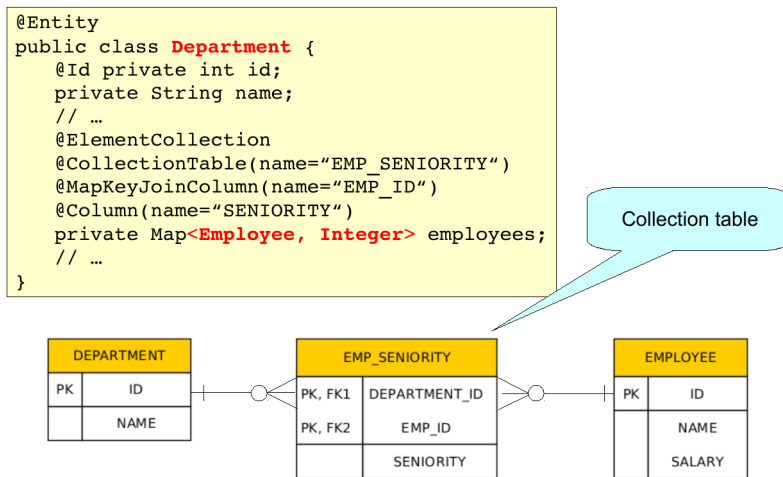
@Entity
public class Department {
    @Id private int id;
    private String name;
    // …
    @ElementCollection
    @CollectionTable(name="EMP_SENIORITY")
    @MapKeyJoinColumn(name="EMP_ID")
    @Column(name="SENIORITY")
    private Map<Employee, Integer> employees;
    // …
}

Collection table

| DEPARTMENT | |
|---|---|
| PK | ID |
| | NAME |

| EMP_SENIORITY | |
|---|---|
| PK, FK1 | DEPARTMENT_ID |
| PK, FK2 | EMP_ID |
| | SENIORITY |

| EMPLOYEE | |
|---|---|
| PK | ID |
| | NAME |
| | SALARY |